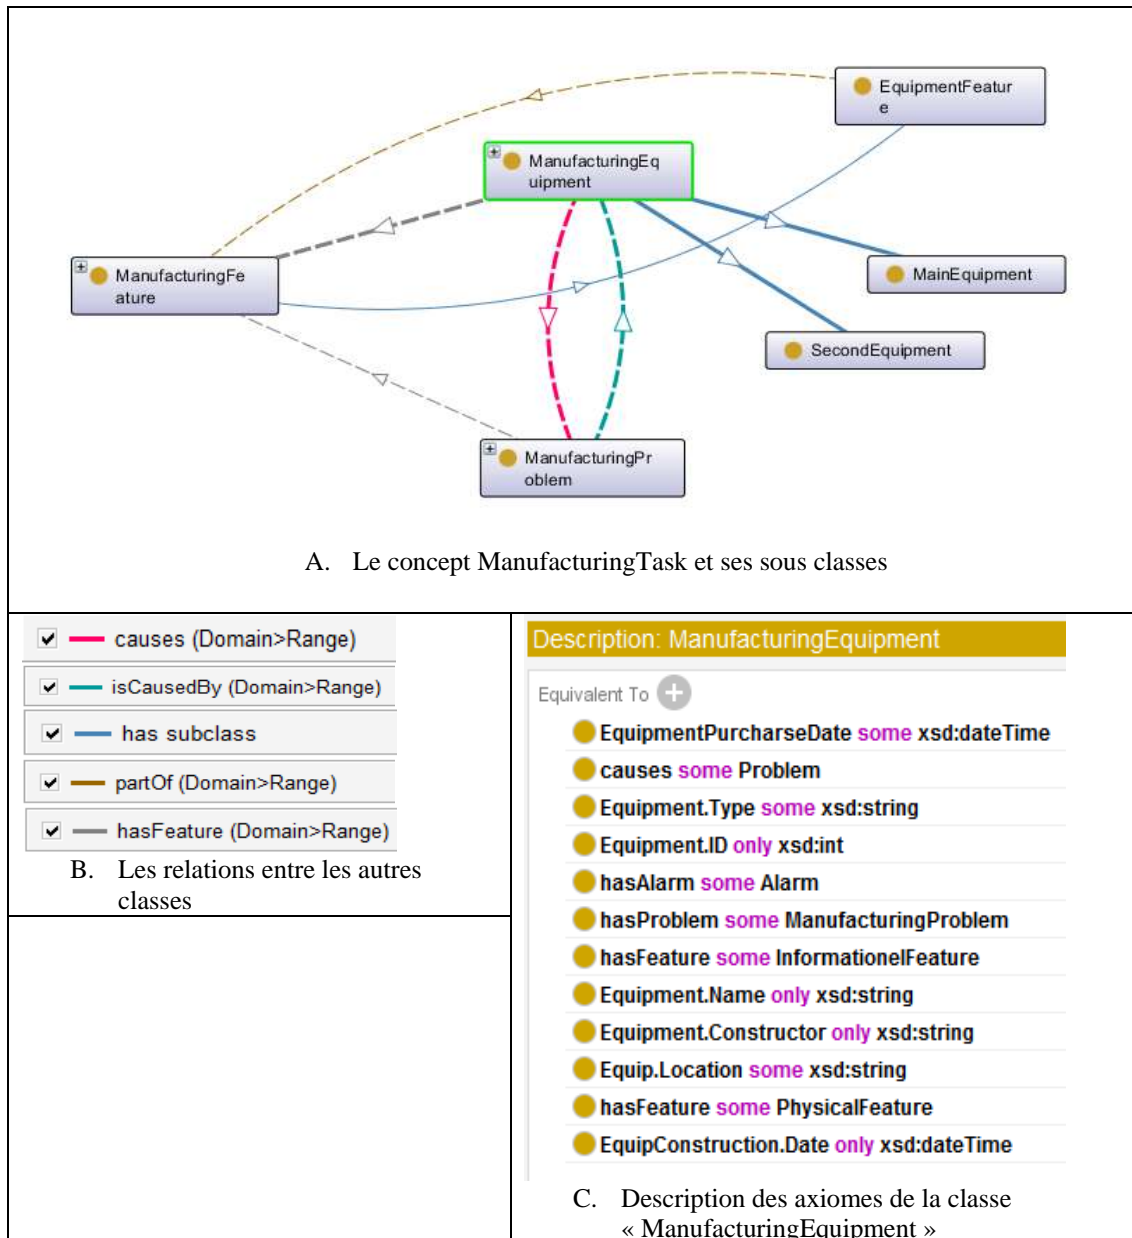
EquipmentFeature

ManufacturingEquipment

ManufacturingFeature

MainEquipment

SecondEquipment

ManufacturingProblem

A. Le concept ManufacturingTask et ses sous classes

causes (Domain>Range)

isCausedBy (Domain>Range)

has subclass

partOf (Domain>Range)

hasFeature (Domain>Range)

B. Les relations entre les autres classes

Description: ManufacturingEquipment

Equivalent To

EquipmentPurcharseDate some xsd:dateTime

causes some Problem

Equipment.Type some xsd:string

Equipment.ID only xsd:int

hasAlarm some Alarm

hasProblem some ManufacturingProblem

hasFeature some InformationelFeature

Equipment.Name only xsd:string

Equipment.Constructor only xsd:string

Equip.Location some xsd:string

hasFeature some PhysicalFeature

EquipConstruction.Date only xsd:dateTime

C. Description des axiomes de la classe « ManufacturingEquipment »